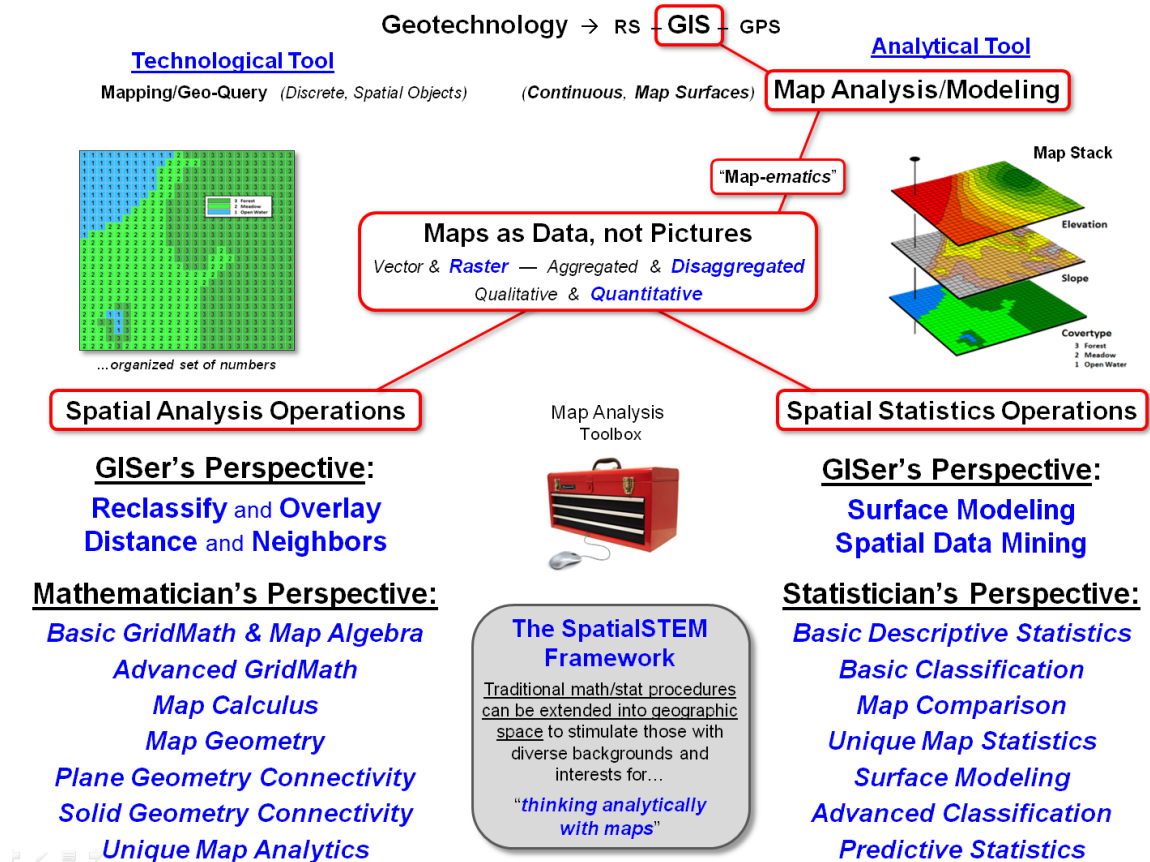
Geotechnology → RS – GIS – GPS

Technological Tool

Mapping/Geo-Query (Discrete, Spatial Objects)

Analytical Tool

(Continuous, Map Surfaces) Map Analysis/Modeling

"Map-ematics"

3 Forest
2 Meadow
1 Open Water

...organized set of numbers

Maps as Data, not Pictures

Vector & Raster — Aggregated & Disaggregated

Qualitative & Quantitative

Map Stack

Elevation

Slope

Covertype
3 Forest
2 Meadow
1 Open Water

Spatial Analysis Operations

Map Analysis Toolbox

Spatial Statistics Operations

GISer's Perspective:

Reclassify and Overlay

Distance and Neighbors

Mathematician's Perspective:

Basic GridMath & Map Algebra

Advanced GridMath

Map Calculus

Map Geometry

Plane Geometry Connectivity

Solid Geometry Connectivity

Unique Map Analytics

The SpatialSTEM Framework

Traditional math/stat procedures can be extended into geographic space to stimulate those with diverse backgrounds and interests for...

"thinking analytically with maps"

GISer's Perspective:

Surface Modeling

Spatial Data Mining

Statistician's Perspective:

Basic Descriptive Statistics

Basic Classification

Map Comparison

Unique Map Statistics

Surface Modeling

Advanced Classification

Predictive Statistics